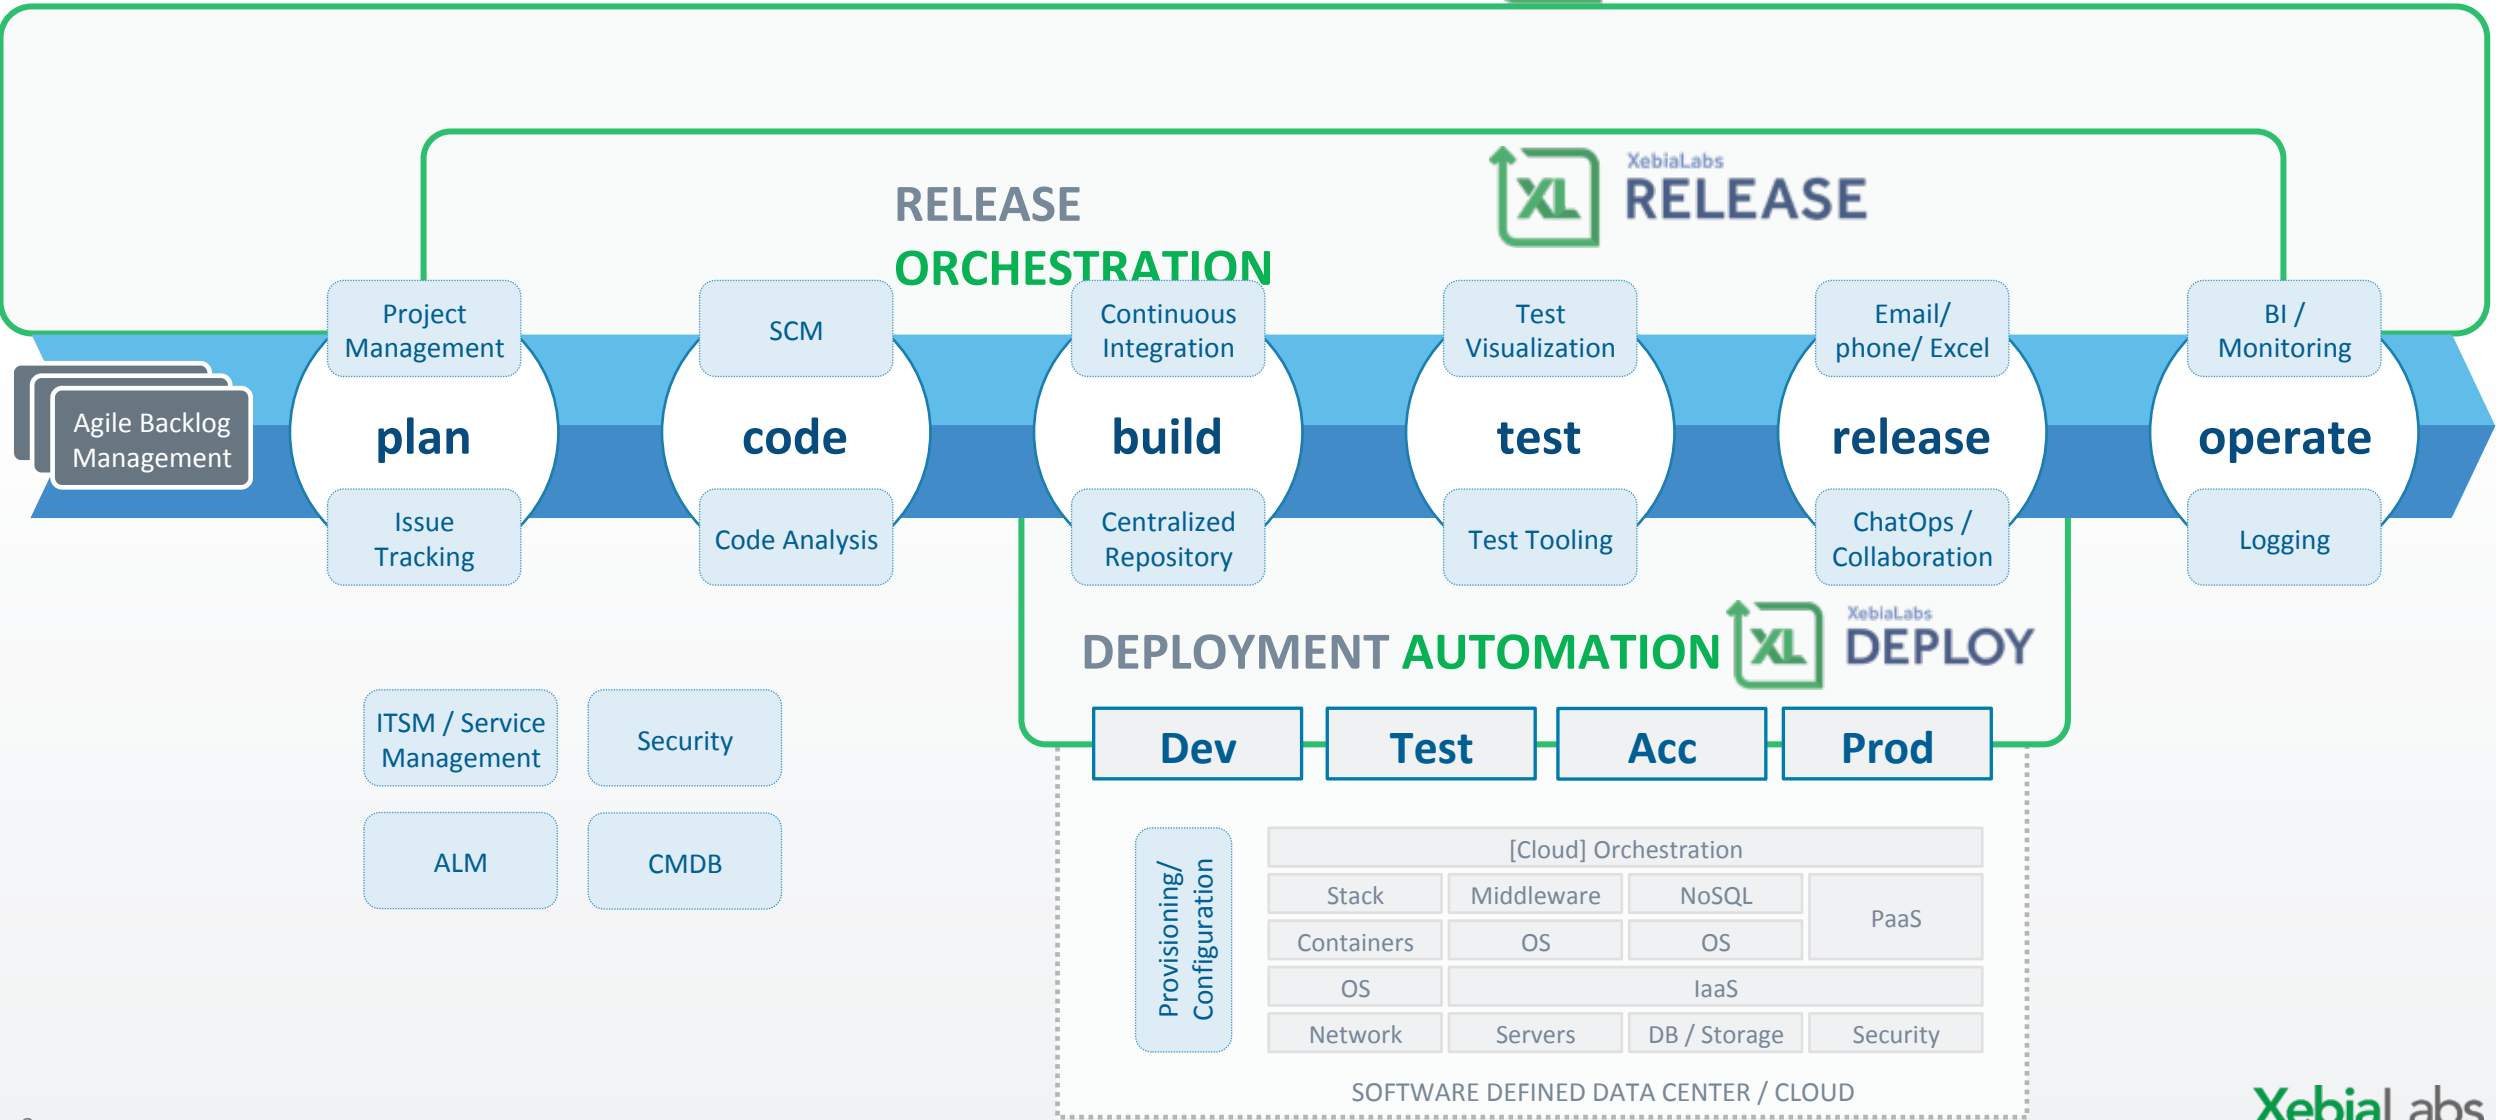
RELEASE
ORCHESTRATION

XebiaLabs
XL RELEASE

Agile Backlog Management

Project Management
plan
Issue Tracking

SCM
code
Code Analysis

Continuous Integration
build
Centralized Repository

Test Visualization
test
Test Tooling

Email/ phone/ Excel
release
ChatOps / Collaboration

BI / Monitoring
operate
Logging

DEPLOYMENT AUTOMATION

XebiaLabs
XL DEPLOY

Dev
Test
Acc
Prod

ITSM / Service Management
Security
ALM
CMDB

Provisioning/ Configuration

| [Cloud] Orchestration | | | |
|---|---|---|---|
| Stack | Middleware | NoSQL | PaaS |
| Containers | OS | OS | |
| OS | IaaS | | |
| Network | Servers | DB / Storage | Security |

SOFTWARE DEFINED DATA CENTER / CLOUD

XebiaLabs